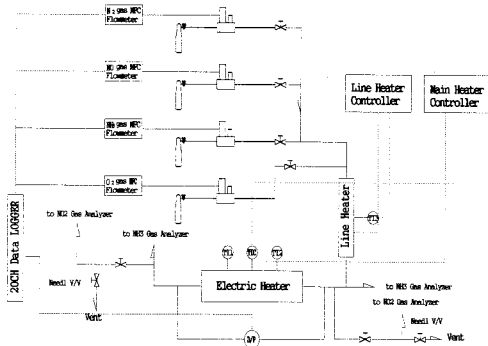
N$_2$ gas MFC Flowmeter

NO gas MFC Flowmeter

NH$_3$ gas MFC Flowmeter

O$_2$ gas MFC Flowmeter

Line Heater Controller

Main Heater Controller

20CH Data LOGGER

to NO2 Gas Analyzer

to NH3 Gas Analyzer

Needl V/V

Vent

TC1

TC2

TC3

TC4

Line Heater

Electric Heater

to NH3 Gas Analyzer

to NO2 Gas Analyzer

Needl V/V

Vent

D/P